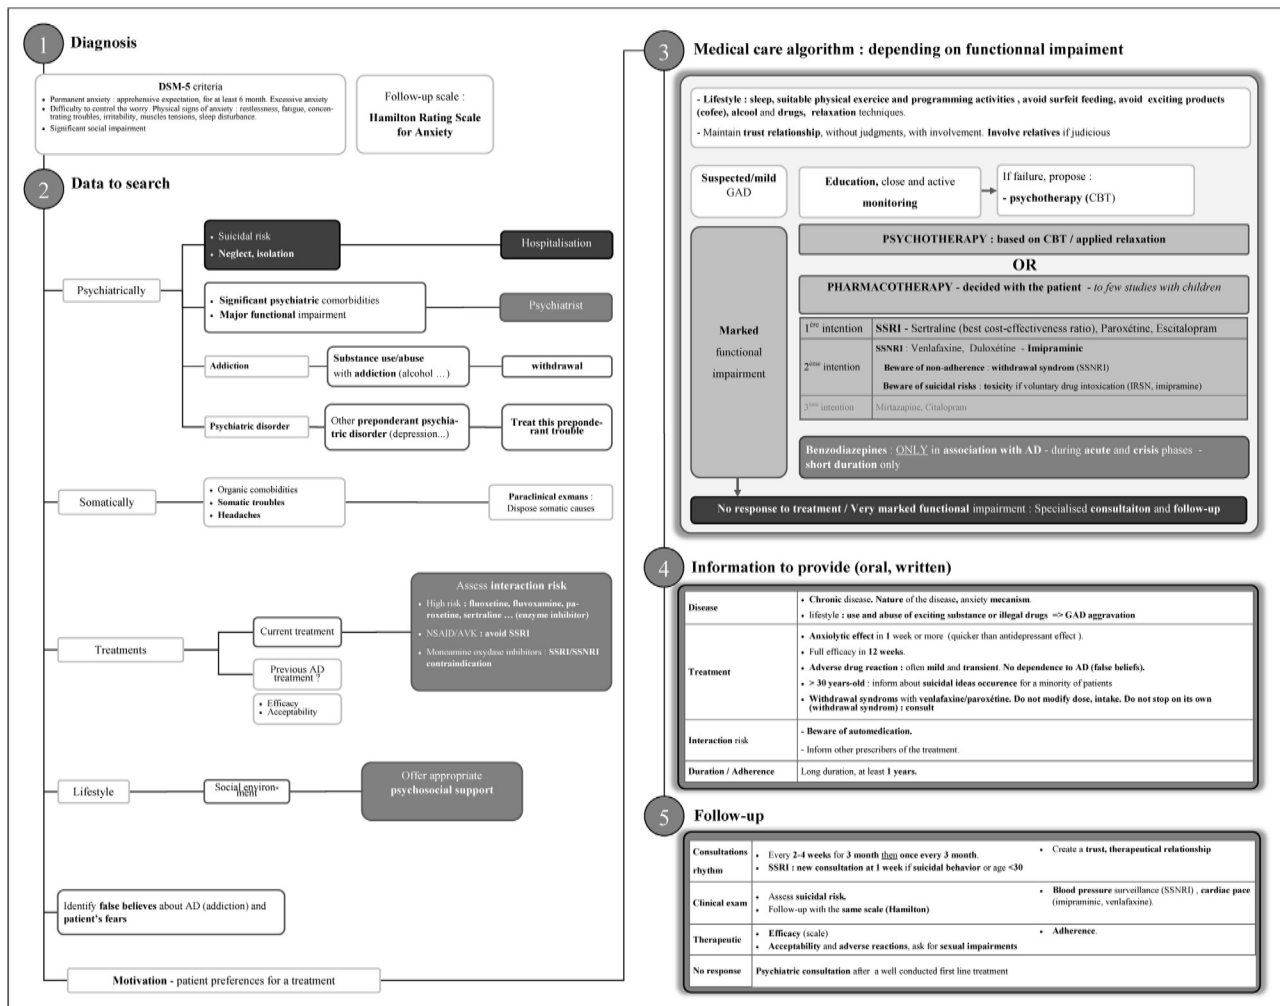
1 Diagnosis

DSM-5 criteria
- Permanent anxiety : apprehensive expectation, for at least 6 month. Excessive anxiety
- Difficulty to control the worry. Physical signs of anxiety : restlessness, fatigue, concentrating troubles, irritability, muscles tensions, sleep disturbance.
- Significant social impairment

Follow-up scale :
Hamilton Rating Scale for Anxiety

2 Data to search

Psychiatrically
- Suicidal risk
- Neglect, isolation
Hospitalisation
- Significant psychiatric comorbidities
- Major functional impairment
Psychiatrist
Addiction
Substance use/abuse with addiction (alcohol …)
withdrawal
Psychiatric disorder
Other preponderant psychiatric disorder (depression...)
Treat this preponderant trouble

Somatically
- Organic comobidities
- Somatic troubles
- Headaches
Paraclinical exmans : Dispose somatic causes

Treatments
Current treatment
Previous AD treatment ?
- Efficacy
- Acceptability
Assess interaction risk
- High risk : fluoxetine, fluvoxamine, paroxetine, sertraline … (enzyme inhibitor)
- NSAID/AVK : avoid SSRI
- Monoamine oxydase inhibitors : SSRI/SSNRI contraindication

Lifestyle
Social environment
Offer appropriate psychosocial support

Identify false believes about AD (addiction) and patient's fears

Motivation - patient preferences for a treatment

3 Medical care algorithm : depending on functionnal impaiment

- Lifestyle : sleep, suitable physical exercice and programming activities , avoid surfeit feeding, avoid exciting products (cofee), alcool and drugs, relaxation techniques.
- Maintain trust relationship, without judgments, with involvement. Involve relatives if judicious

Suspected/mild GAD
Education, close and active monitoring
If failure, propose :
- psychotherapy (CBT)

Marked functional impairment
PSYCHOTHERAPY : based on CBT / applied relaxation
OR
PHARMACOTHERAPY - decided with the patient - to few studies with children

| 1$^{ère}$ intention | SSRI - Sertraline (best cost-effectiveness ratio), Paroxétine, Escitalopram |
|---|---|
| 2$^{ème}$ intention | SSNRI : Venlafaxine, Duloxétine - Imipraminic<br>Beware of non-adherence : withdrawal syndrom (SSNRI)<br>Beware of suicidal risks : toxicity if voluntary drug intoxication (IRSN, imipramine) |
| 3$^{ème}$ intention | Mirtazapine, Citalopram |

Benzodiazepines : ONLY in association with AD - during acute and crisis phases - short duration only

No response to treatment / Very marked functional impairment : Specialised consultaiton and follow-up

4 Information to provide (oral, written)

| Disease | - Chronic disease. Nature of the disease, anxiety mecanism.<br>- lifestyle : use and abuse of exciting substance or illegal drugs => GAD aggravation |
|---|---|
| Treatment | - Anxiolytic effect in 1 week or more (quicker than antidepressant effect ).<br>- Full efficacy in 12 weeks.<br>- Adverse drug reaction : often mild and transient. No dependence to AD (false beliefs).<br>- > 30 years-old : inform about suicidal ideas occurence for a minority of patients<br>- Withdrawal syndroms with venlafaxine/paroxétine. Do not modify dose, intake. Do not stop on its own (withdrawal syndrom) : consult |
| Interaction risk | - Beware of automedication.<br>- Inform other prescribers of the treatment. |
| Duration / Adherence | Long duration, at least 1 years. |

5 Follow-up

| Consultations rhythm | - Every 2-4 weeks for 3 month then once every 3 month.<br>- SSRI : new consultation at 1 week if suicidal behavior or age <30 | - Create a trust, therapeutical relationship |
|---|---|---|
| Clinical exam | - Assess suicidal risk.<br>- Follow-up with the same scale (Hamilton) | - Blood pressure surveillance (SSNRI) , cardiac pace (imipraminic, venlafaxine). |
| Therapeutic | - Efficacy (scale)<br>- Acceptability and adverse reactions, ask for sexual impairments | - Adherence. |
| No response | Psychiatric consultation after a well conducted first line treatment | |